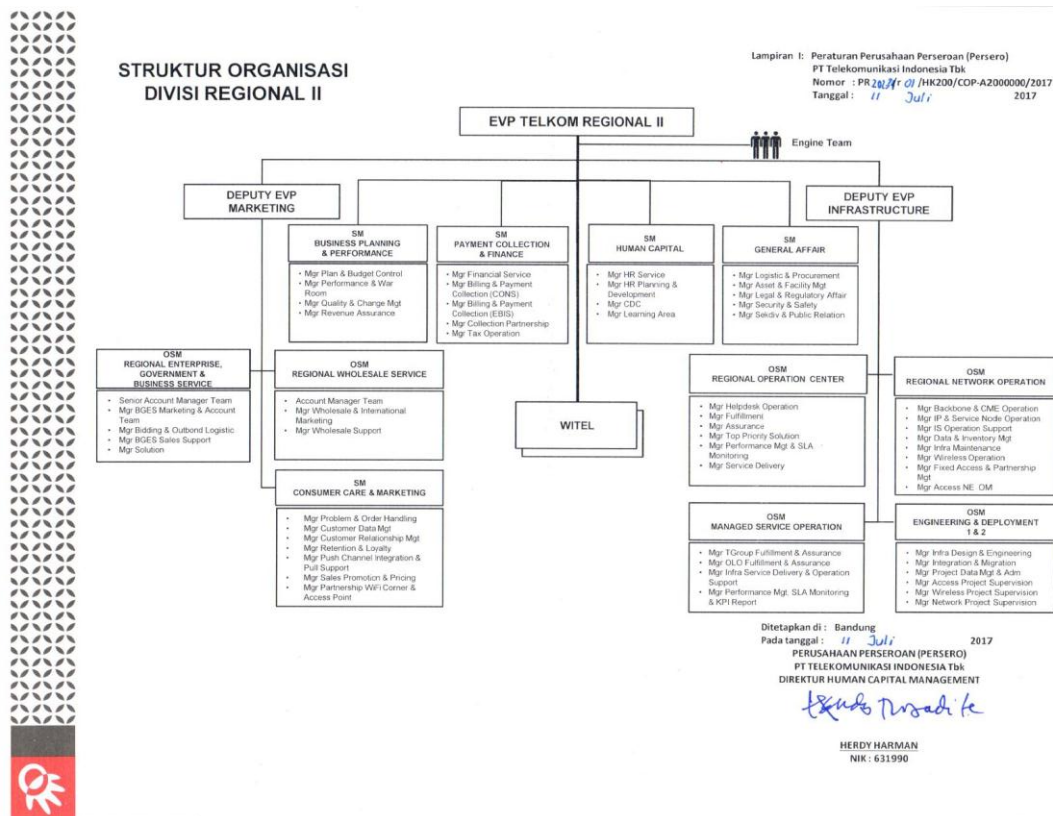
STRUKTUR ORGANISASI
DIVISI REGIONAL II

Lampiran I: Peraturan Perusahaan Perseroan (Persero)
PT Telekomunikasi Indonesia Tbk
Nomor : PR 202.01 /HK200/COP-A2000000/2017
Tanggal : 11 Juli 2017

EVP TELKOM REGIONAL II

Engine Team

DEPUTY EVP MARKETING

DEPUTY EVP INFRASTRUCTURE

SM
BUSINESS PLANNING & PERFORMANCE
• Mgr Plan & Budget Control
• Mgr Performance & War Room
• Mgr Quality & Change Mgt
• Mgr Revenue Assurance

SM
PAYMENT COLLECTION & FINANCE
• Mgr Financial Service
• Mgr Billing & Payment Collection (CONS)
• Mgr Billing & Payment Collection (EBIS)
• Mgr Collection Partnership
• Mgr Tax Operation

SM
HUMAN CAPITAL
• Mgr HR Service
• Mgr HR Planning & Development
• Mgr CDC
• Mgr Learning Area

SM
GENERAL AFFAIR
• Mgr Logistic & Procurement
• Mgr Asset & Facility Mgt
• Mgr Legal & Regulatory Affair
• Mgr Security & Safety
• Mgr Sekdiv & Public Relation

OSM
REGIONAL ENTERPRISE, GOVERNMENT & BUSINESS SERVICE
• Senior Account Manager Team
• Mgr BGES Marketing & Account Team
• Mgr Bidding & Outbond Logistic
• Mgr BGES Sales Support
• Mgr Solution

OSM
REGIONAL WHOLESALE SERVICE
• Account Manager Team
• Mgr Wholesale & International Marketing
• Mgr Wholesale Support

WITEL

OSM
REGIONAL OPERATION CENTER
• Mgr Helpdesk Operation
• Mgr Fulfillment
• Mgr Assurance
• Mgr Top Priority Solution
• Mgr Performance Mgt & SLA Monitoring
• Mgr Service Delivery

OSM
REGIONAL NETWORK OPERATION
• Mgr Backbone & CME Operation
• Mgr IP & Service Node Operation
• Mgr IS Operation Support
• Mgr Data & Inventory Mgt
• Mgr Infra Maintenance
• Mgr Wireless Operation
• Mgr Fixed Access & Partnership Mgt
• Mgr Access NE OM

SM
CONSUMER CARE & MARKETING
• Mgr Problem & Order Handling
• Mgr Customer Data Mgt
• Mgr Customer Relationship Mgt
• Mgr Retention & Loyalty
• Mgr Push Channel Integration & Pull Support
• Mgr Sales Promotion & Pricing
• Mgr Partnership WiFi Corner & Access Point

OSM
MANAGED SERVICE OPERATION
• Mgr TGroup Fulfillment & Assurance
• Mgr OLO Fulfillment & Assurance
• Mgr Infra Service Delivery & Operation Support
• Mgr Performance Mgt. SLA Monitoring & KPI Report

OSM
ENGINEERING & DEPLOYMENT 1 & 2
• Mgr Infra Design & Engineering
• Mgr Integration & Migration
• Mgr Project Data Mgt & Adm
• Mgr Access Project Supervision
• Mgr Wireless Project Supervision
• Mgr Network Project Supervision

Ditetapkan di : Bandung
Pada tanggal : 11 Juli 2017
PERUSAHAAN PERSEROAN (PERSERO)
PT TELEKOMUNIKASI INDONESIA Tbk
DIREKTUR HUMAN CAPITAL MANAGEMENT

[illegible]

HERDY HARMAN
NIK : 631990